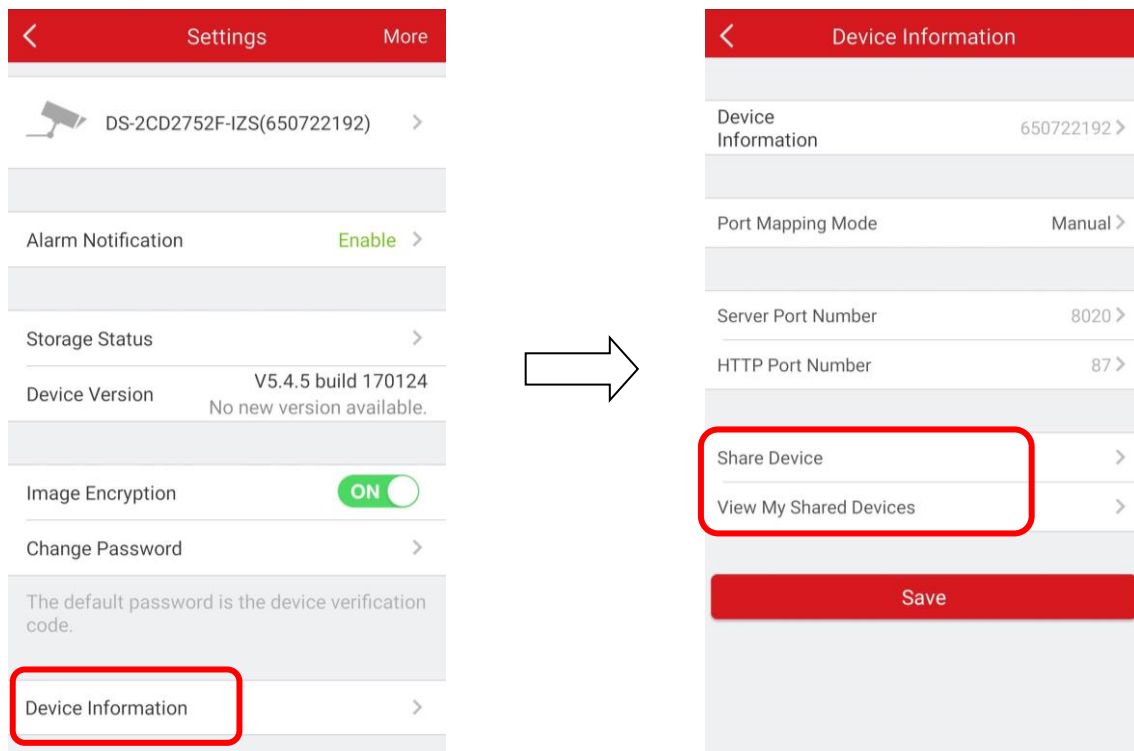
Settings
More

DS-2CD2752F-IZS(650722192)

Alarm Notification
Enable

Storage Status

Device Version
V5.4.5 build 170124
No new version available.

Image Encryption
ON

Change Password

The default password is the device verification code.

Device Information

Device Information

Device Information
650722192

Port Mapping Mode
Manual

Server Port Number
8020

HTTP Port Number
87

Share Device

View My Shared Devices

Save